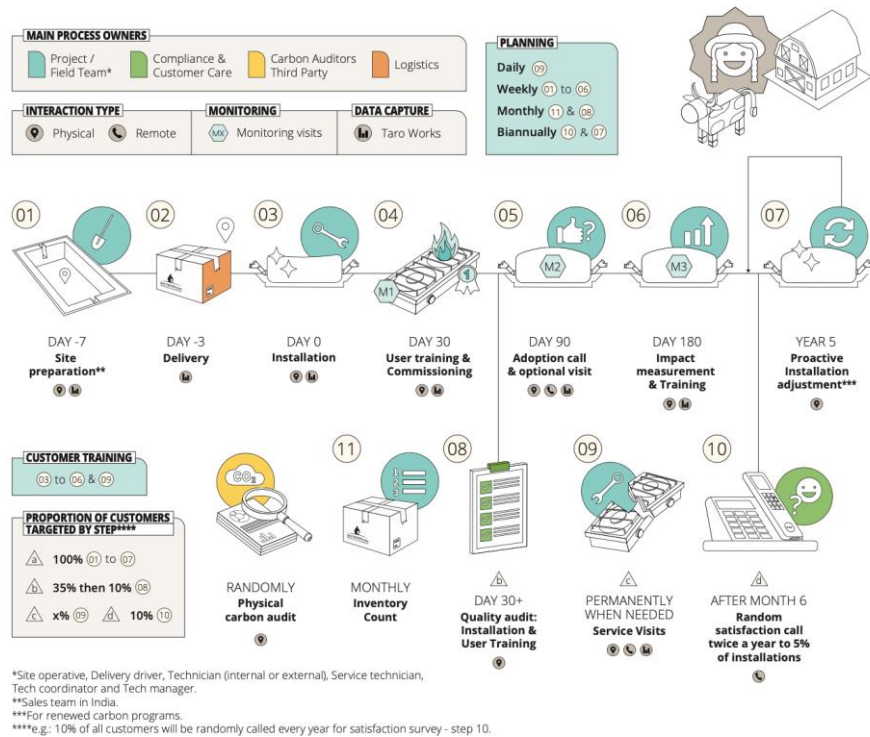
MAIN PROCESS OWNERS
Project / Field Team*
Compliance & Customer Care
Carbon Auditors Third Party
Logistics

INTERACTION TYPE
Physical
Remote

MONITORING
MX Monitoring visits

DATA CAPTURE
Taro Works

PLANNING
Daily 09
Weekly 01 to 06
Monthly 11 & 08
Biannually 10 & 07

01
DAY -7
Site preparation**

02
DAY -3
Delivery

03
DAY 0
Installation

04
M1
DAY 30
User training & Commissioning

05
M2
DAY 90
Adoption call & optional visit

06
M3
DAY 180
Impact measurement & Training

07
YEAR 5
Proactive Installation adjustment***

CUSTOMER TRAINING
03 to 06 & 09

PROPORTION OF CUSTOMERS TARGETED BY STEP****
a 100% 01 to 07
b 35% then 10% 08
c x% 09
d 10% 10

$CO_2$
RANDOMLY
Physical carbon audit

11
MONTHLY
Inventory Count

08
b
DAY 30+
Quality audit: Installation & User Training

09
c
PERMANENTLY WHEN NEEDED
Service Visits

10
d
AFTER MONTH 6
Random satisfaction call twice a year to 5% of installations

*Site operative, Delivery driver, Technician (internal or external), Service technician, Tech coordinator and Tech manager.
**Sales team in India.
***For renewed carbon programs.
****e.g.: 10% of all customers will be randomly called every year for satisfaction survey - step 10.